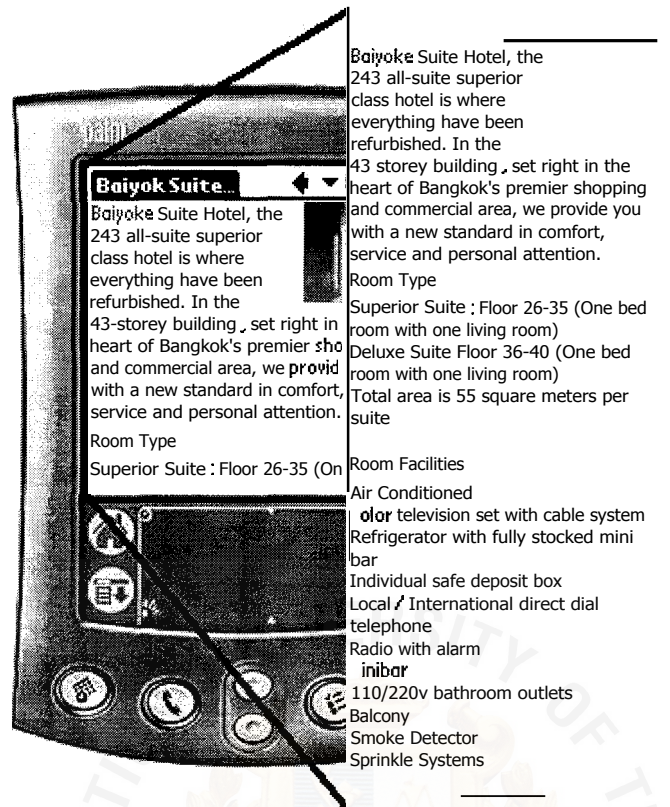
palm

Baiyok Suite...

Baiyoke Suite Hotel, the 243 all-suite superior class hotel is where everything have been refurbished. In the 43-storey building , set right in heart of Bangkok's premier sho and commercial area, we provid with a new standard in comfort, service and personal attention.

Room Type

Superior Suite : Floor 26-35 (On

Baiyoke Suite Hotel, the 243 all-suite superior class hotel is where everything have been refurbished. In the 43 storey building , set right in the heart of Bangkok's premier shopping and commercial area, we provide you with a new standard in comfort, service and personal attention.

Room Type

Superior Suite : Floor 26-35 (One bed room with one living room)
Deluxe Suite Floor 36-40 (One bed room with one living room)
Total area is 55 square meters per suite

Room Facilities

Air Conditioned
olor television set with cable system
Refrigerator with fully stocked mini bar
Individual safe deposit box
Local / International direct dial telephone
Radio with alarm
inibar
110/220v bathroom outlets
Balcony
Smoke Detector
Sprinkle Systems